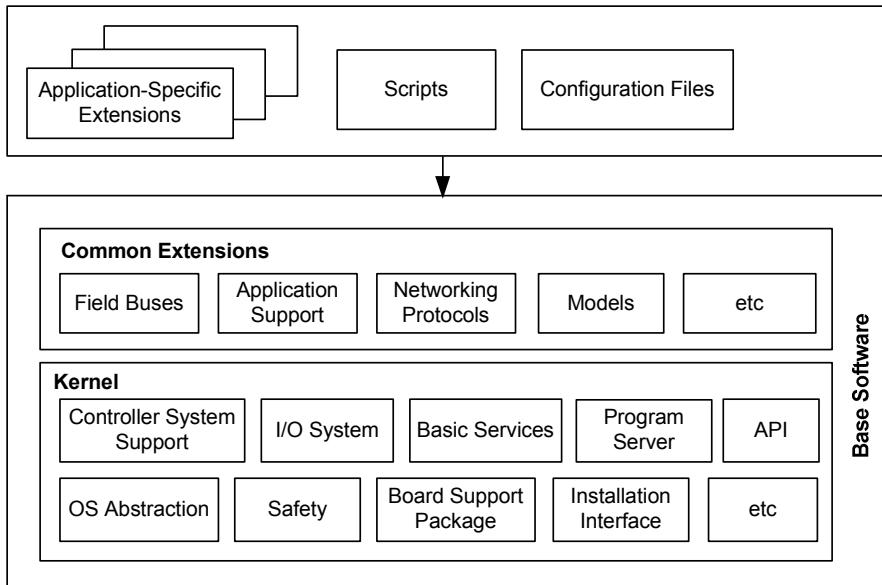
Application-Specific Extensions

Scripts

Configuration Files

Common Extensions

Field Buses

Application Support

Networking Protocols

Models

etc

Kernel

Controller System Support

I/O System

Basic Services

Program Server

API

OS Abstraction

Safety

Board Support Package

Installation Interface

etc

Base Software